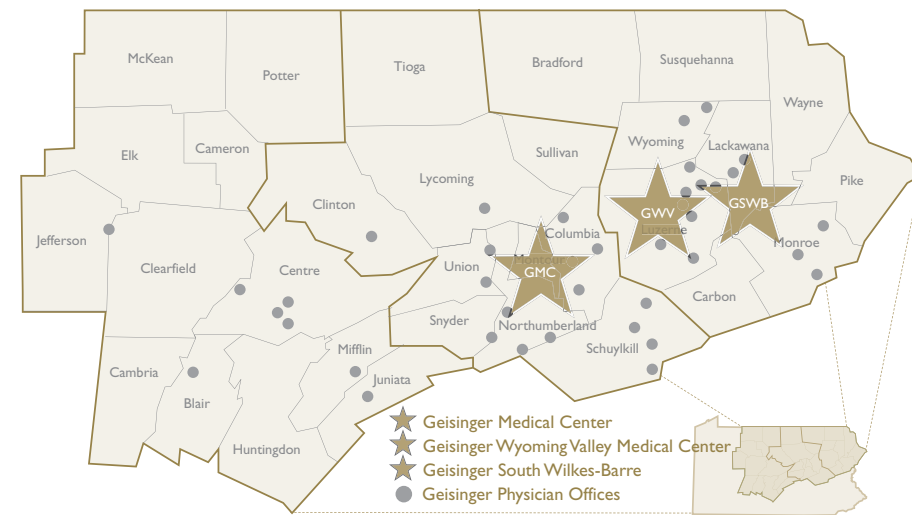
McKean
Potter
Tioga
Bradford
Susquehanna
Wayne
Wyoming
Lackawana
Elk
Cameron
Sullivan
Lycoming
Pike
Clinton
GWV
Luzerne
GSWB
Jefferson
Columbia
Monroe
Clearfield
Centre
Union
Montour
GMC
Carbon
Snyder
Northumberland
Mifflin
Schuylkill
Cambria
Juniata
Blair
Huntingdon
Geisinger Medical Center
Geisinger Wyoming Valley Medical Center
Geisinger South Wilkes-Barre
Geisinger Physician Offices